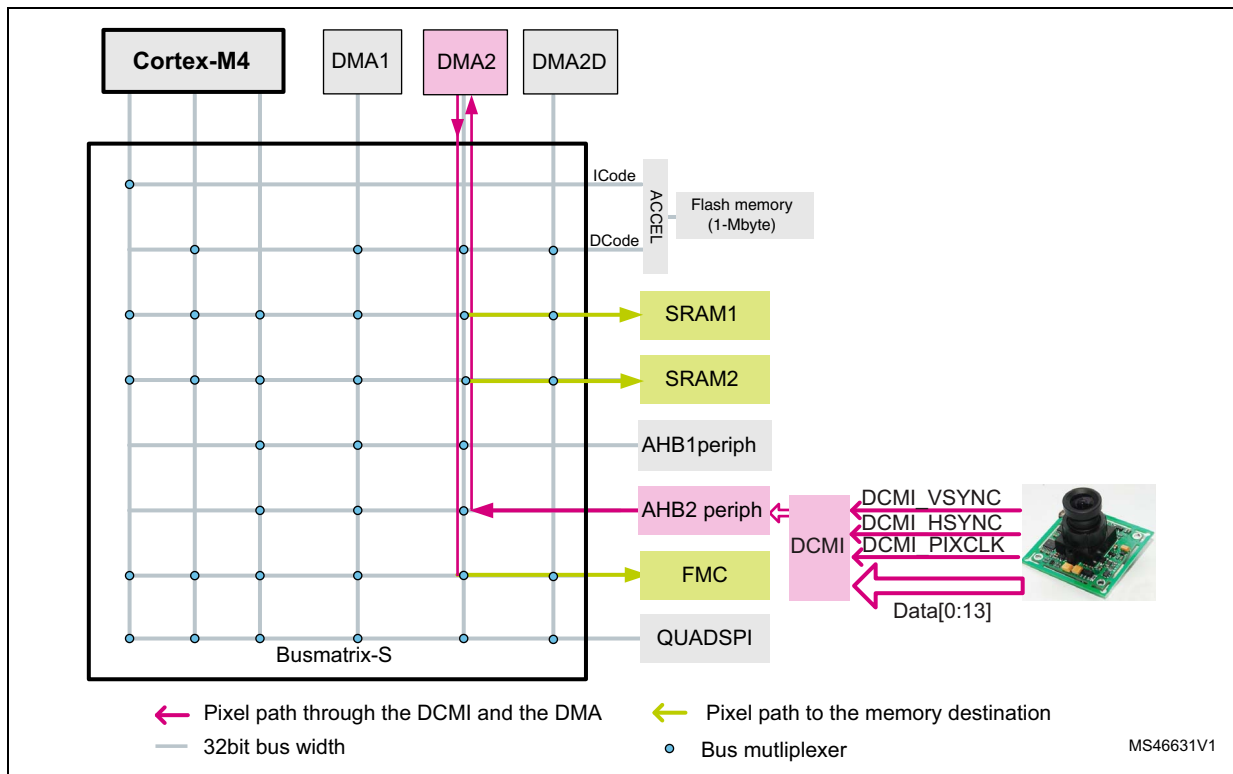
Cortex-M4
DMA1
DMA2
DMA2D
ICode
DCode
ACCEL
Flash memory
(1-Mbyte)
SRAM1
SRAM2
AHB1periph
AHB2 periph
FMC
QUADSPI
DCMI
DCMI_VSYNC
DCMI_HSYNC
DCMI_PIXCLK
Data[0:13]
Busmatrix-S

Pixel path through the DCMI and the DMA
Pixel path to the memory destination
32bit bus width
Bus mutliplexer
MS46631V1